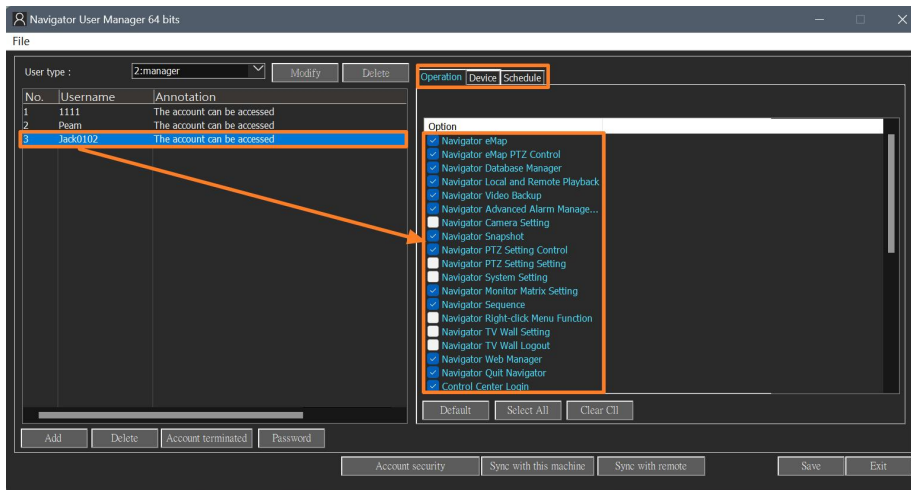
Navigator User Manager 64 bits

File

User type : 2:manager Modify Delete

| No. | Username | Annotation |
|---|---|---|
| 1 | 1111 | The account can be accessed |
| 2 | Peam | The account can be accessed |
| 3 | Jack0102 | The account can be accessed |

Operation Device Schedule

Option
Navigator eMap
Navigator eMap PTZ Control
Navigator Database Manager
Navigator Local and Remote Playback
Navigator Video Backup
Navigator Advanced Alarm Manage...
Navigator Camera Setting
Navigator Snapshot
Navigator PTZ Setting Control
Navigator PTZ Setting Setting
Navigator System Setting
Navigator Monitor Matrix Setting
Navigator Sequence
Navigator Right-click Menu Function
Navigator TV Wall Setting
Navigator TV Wall Logout
Navigator Web Manager
Navigator Quit Navigator
Control Center Login

Default Select All Clear Cll

Add Delete Account terminated Password

Account security Sync with this machine Sync with remote Save Exit